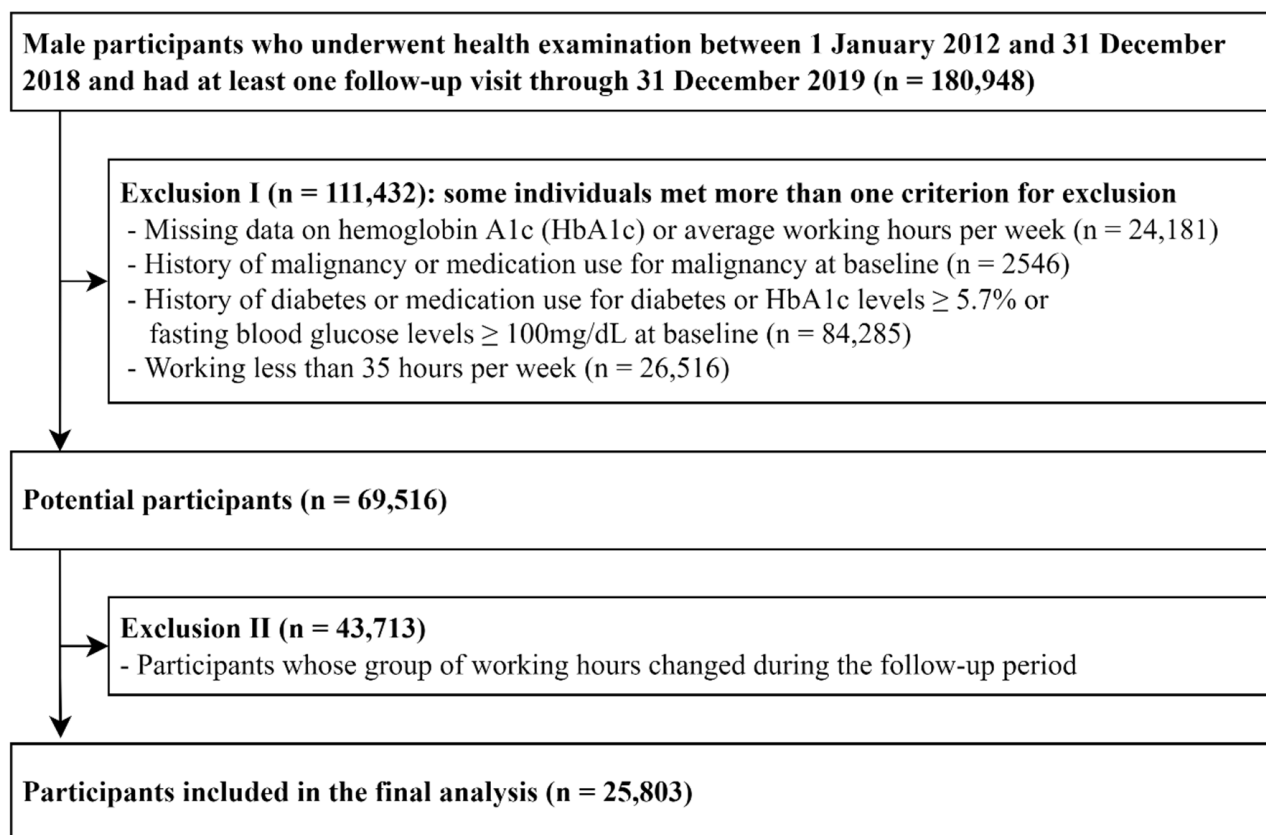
Male participants who underwent health examination between 1 January 2012 and 31 December 2018 and had at least one follow-up visit through 31 December 2019 (n = 180,948)

Exclusion I (n = 111,432): some individuals met more than one criterion for exclusion
- Missing data on hemoglobin A1c (HbA1c) or average working hours per week (n = 24,181)
- History of malignancy or medication use for malignancy at baseline (n = 2546)
- History of diabetes or medication use for diabetes or HbA1c levels ≥ 5.7% or fasting blood glucose levels ≥ 100mg/dL at baseline (n = 84,285)
- Working less than 35 hours per week (n = 26,516)

Potential participants (n = 69,516)

Exclusion II (n = 43,713)
- Participants whose group of working hours changed during the follow-up period

Participants included in the final analysis (n = 25,803)